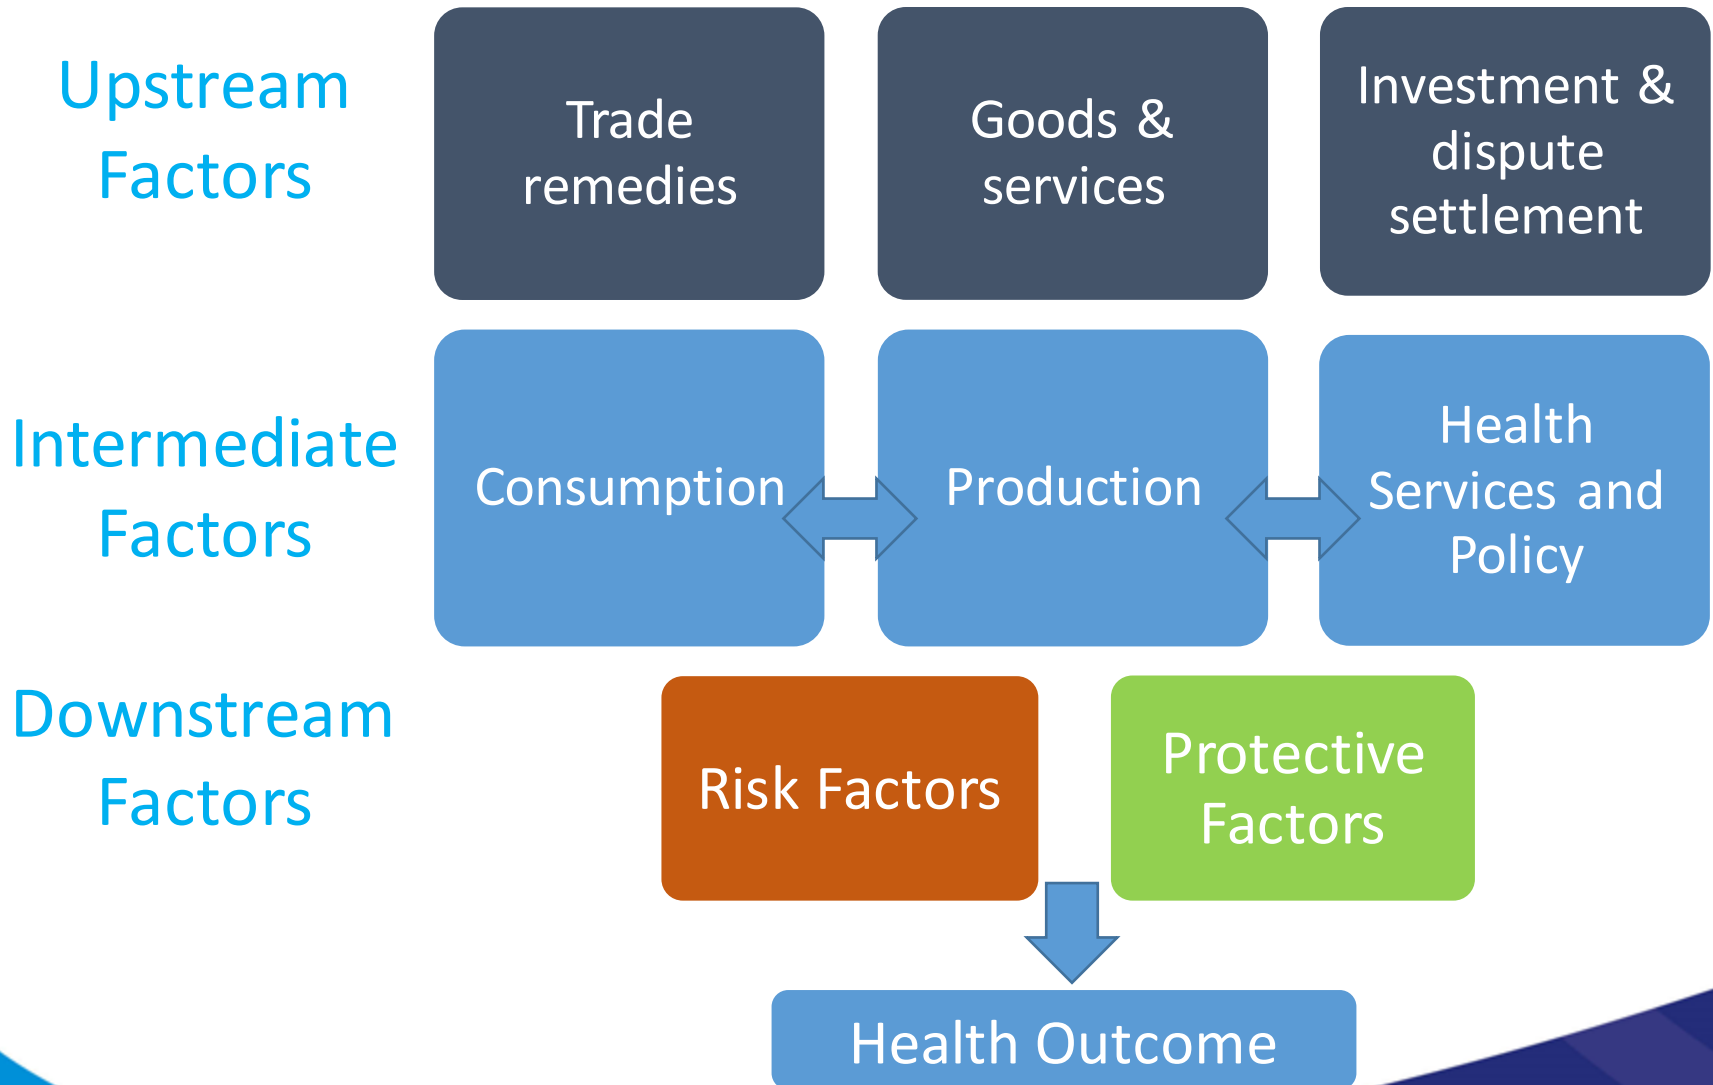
Upstream Factors

Trade remedies

Goods & services

Investment & dispute settlement

Intermediate Factors

Consumption

Production

Health Services and Policy

Downstream Factors

Risk Factors

Protective Factors

Health Outcome